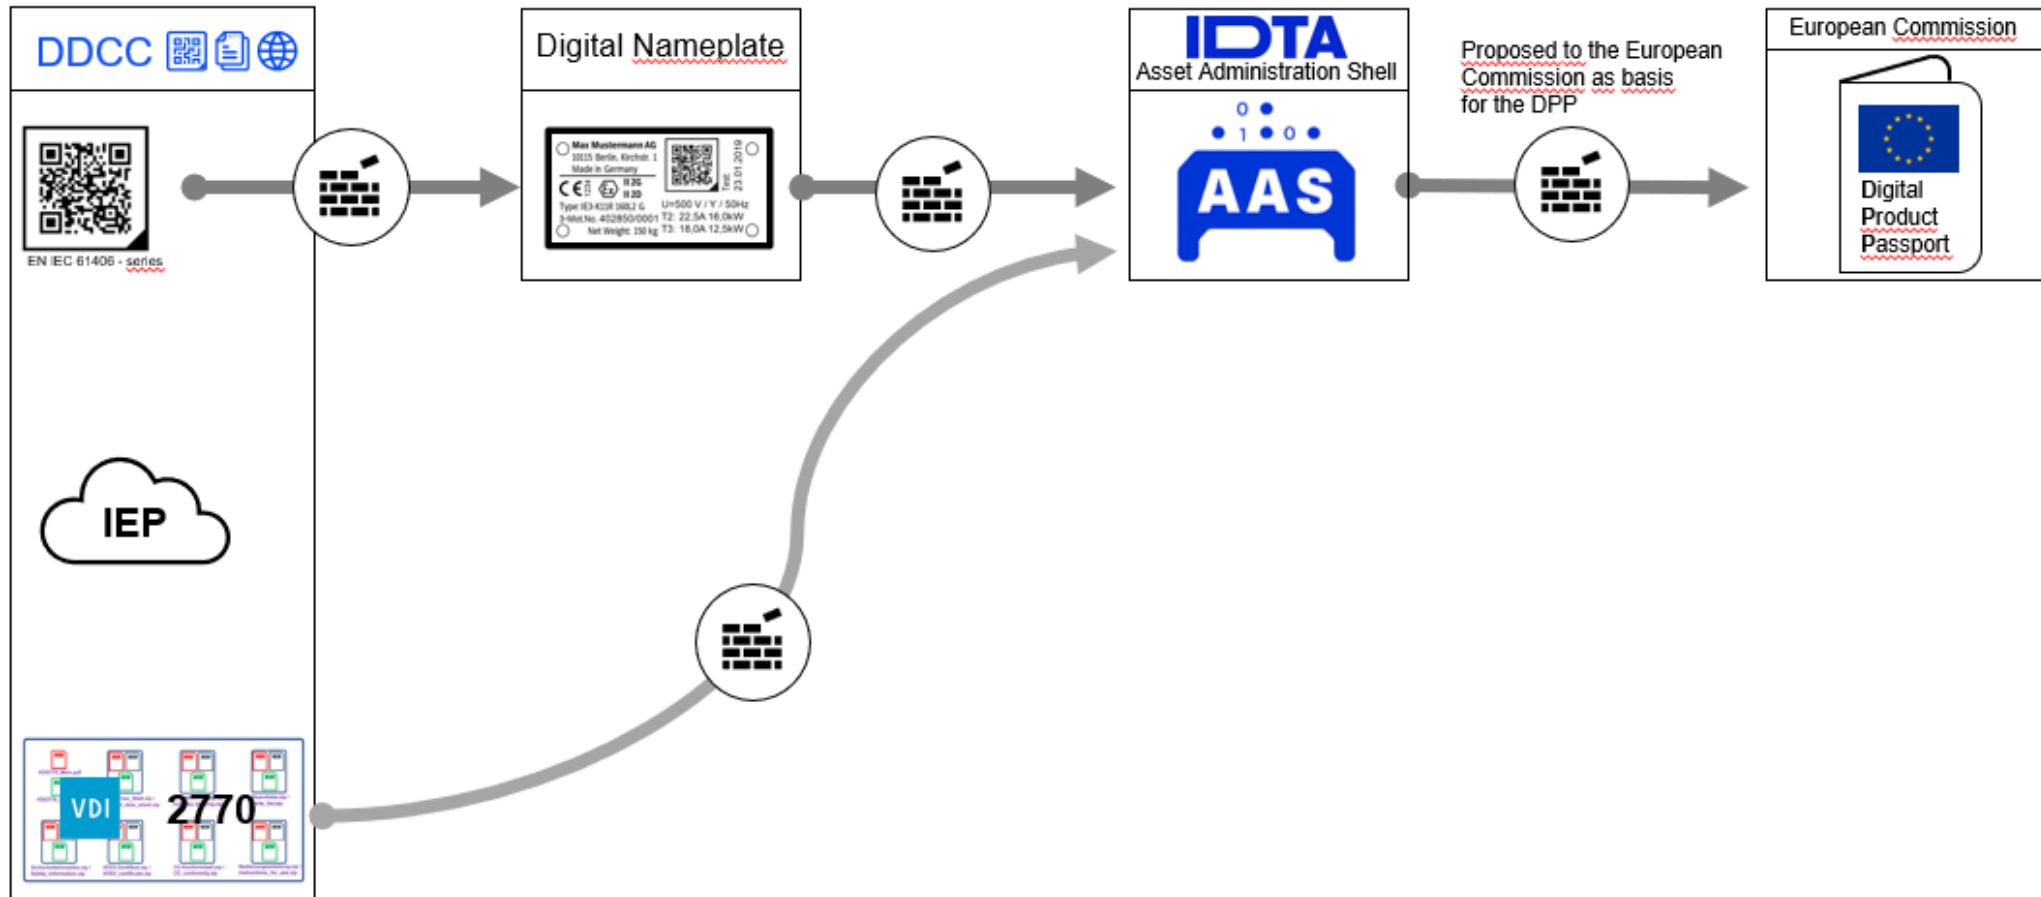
DDCC

EN IEC 61406 - series

IEP

VDI 2770

Digital Nameplate

Max Mustermann AG
10115 Berlin, Kirchstr. 1
Made in Germany

Type IE3-K11R 160L2 G
3-Mot.No. 402850/0001
Net Weight: 150 kg

U=500 V / Y / 50Hz
T2: 22,5A 16,0kW
T3: 18,0A 12,5kW

Test 23.01.2019

IDTA
Asset Administration Shell

0
1 0

AAS

Proposed to the European Commission as basis for the DPP

European Commission

Digital Product Passport